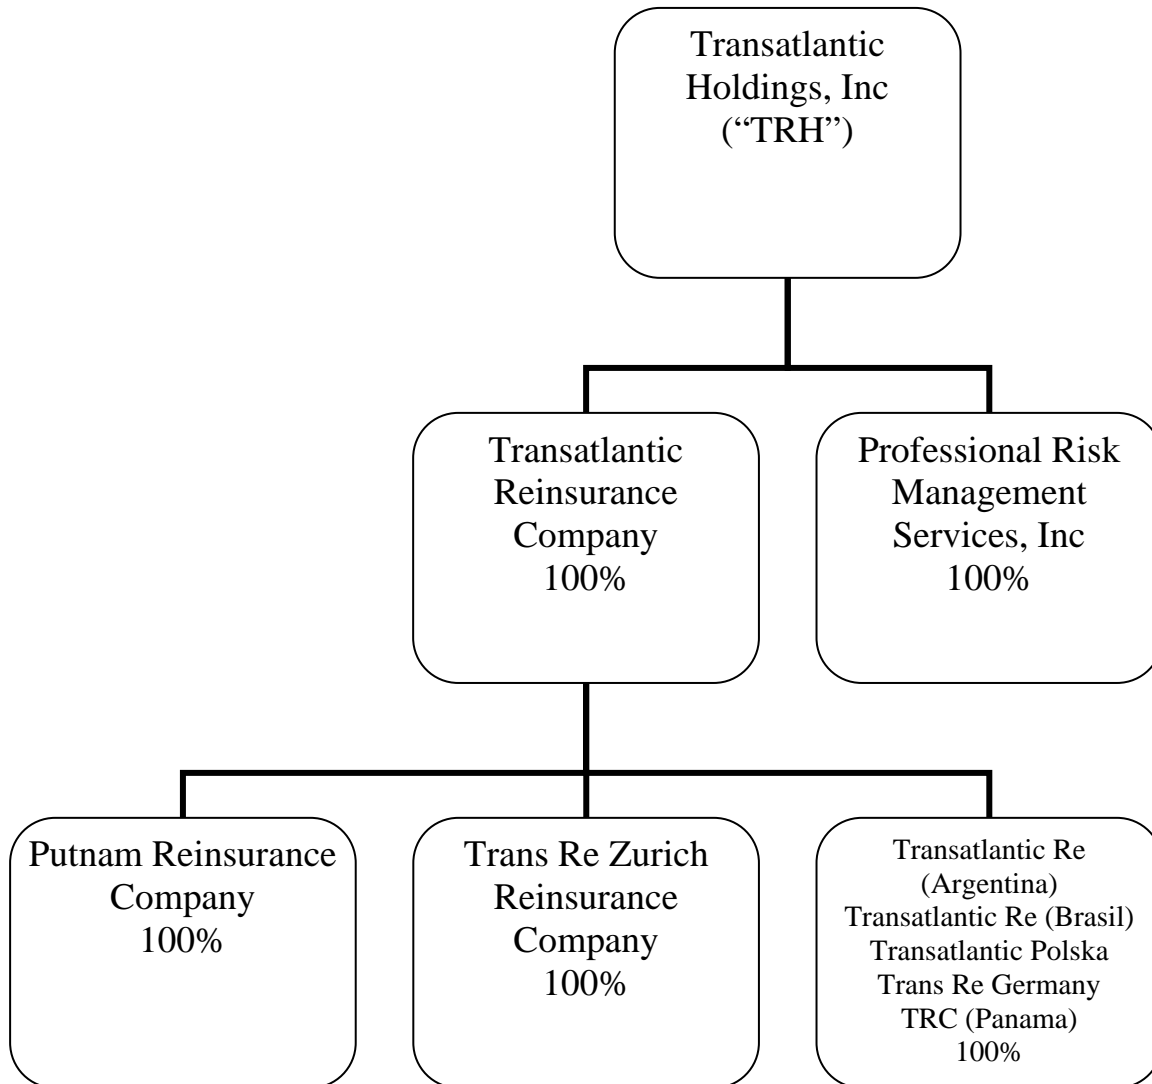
Transatlantic Holdings, Inc (“TRH”)

Transatlantic Reinsurance Company 100%

Professional Risk Management Services, Inc 100%

Putnam Reinsurance Company 100%

Trans Re Zurich Reinsurance Company 100%

Transatlantic Re (Argentina)
Transatlantic Re (Brasil)
Transatlantic Polska
Trans Re Germany
TRC (Panama)
100%